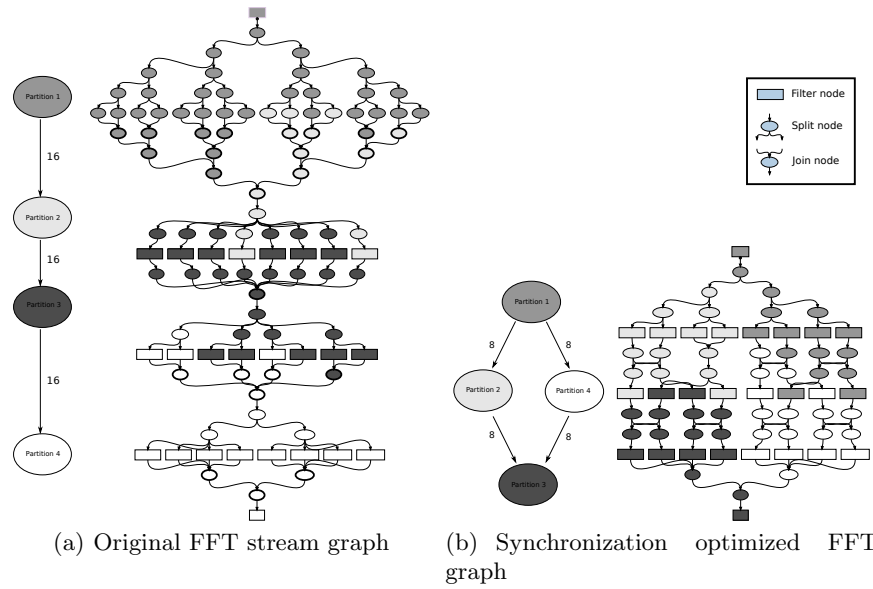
Partition 1

16

Partition 2

16

Partition 3

16

Partition 4

Filter node

Split node

Join node

Partition 1

8

8

Partition 2

Partition 4

8

8

Partition 3

(a) Original FFT stream graph

(b) Synchronization optimized FFT graph